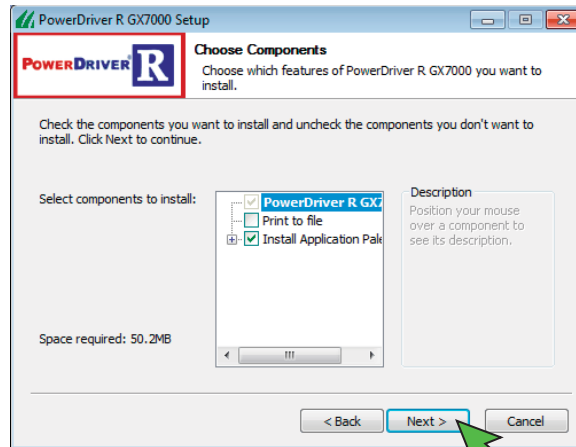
PowerDriver R GX7000 Setup

POWERDRIVER R

Choose Components

Choose which features of PowerDriver R GX7000 you want to install.

Check the components you want to install and uncheck the components you don't want to install. Click Next to continue.

Select components to install:

PowerDriver R GX7

Print to file

Install Application Pale

Description

Position your mouse over a component to see its description.

Space required: 50.2MB

< Back

Next >

Cancel